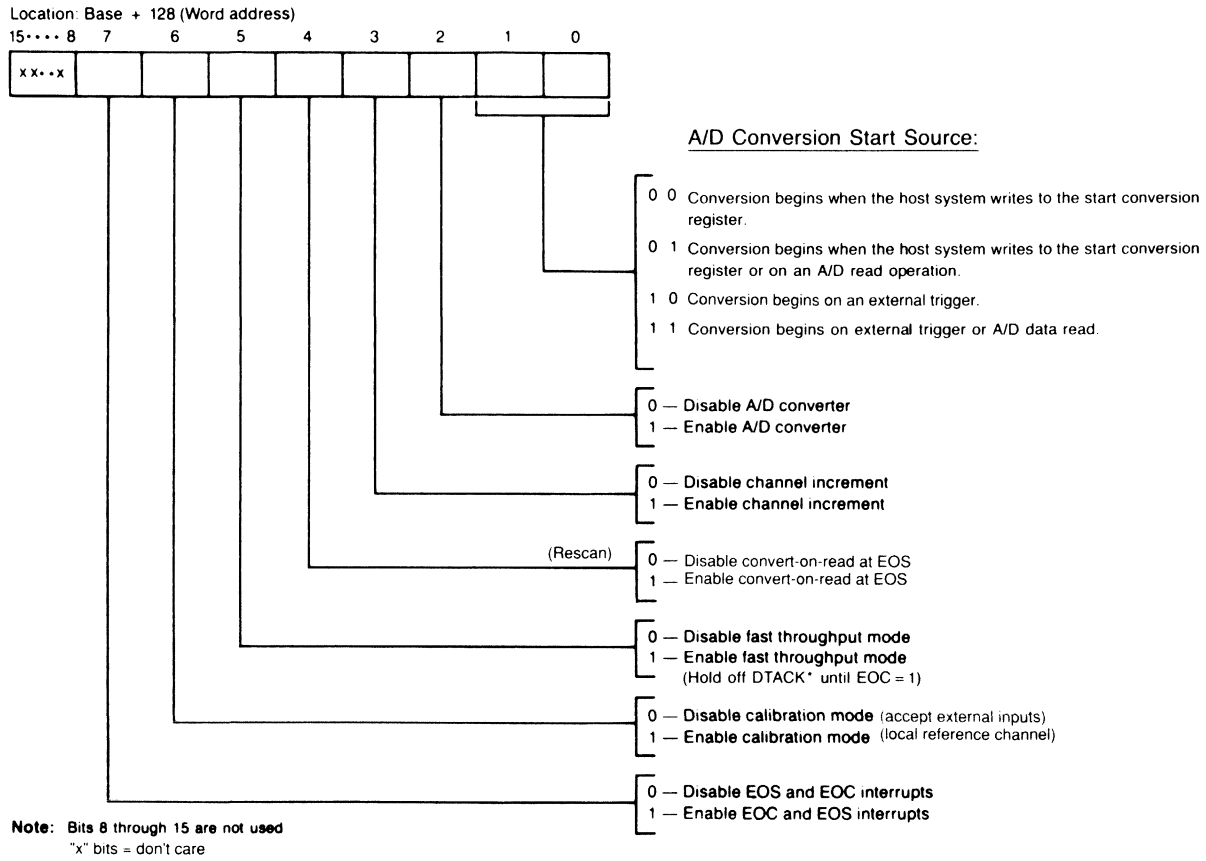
Location: Base + 128 (Word address)

15• • • • 8 7 6 5 4 3 2 1 0

x x• • x

A/D Conversion Start Source:

0 0 Conversion begins when the host system writes to the start conversion register.

0 1 Conversion begins when the host system writes to the start conversion register or on an A/D read operation.

1 0 Conversion begins on an external trigger.

1 1 Conversion begins on external trigger or A/D data read.

0 — Disable A/D converter
1 — Enable A/D converter

0 — Disable channel increment
1 — Enable channel increment

(Rescan)
0 — Disable convert-on-read at EOS
1 — Enable convert-on-read at EOS

0 — Disable fast throughput mode
1 — Enable fast throughput mode
(Hold off DTACK* until EOC = 1)

0 — Disable calibration mode (accept external inputs)
1 — Enable calibration mode (local reference channel)

0 — Disable EOS and EOC interrupts
1 — Enable EOC and EOS interrupts

Note: Bits 8 through 15 are not used
"x" bits = don't care